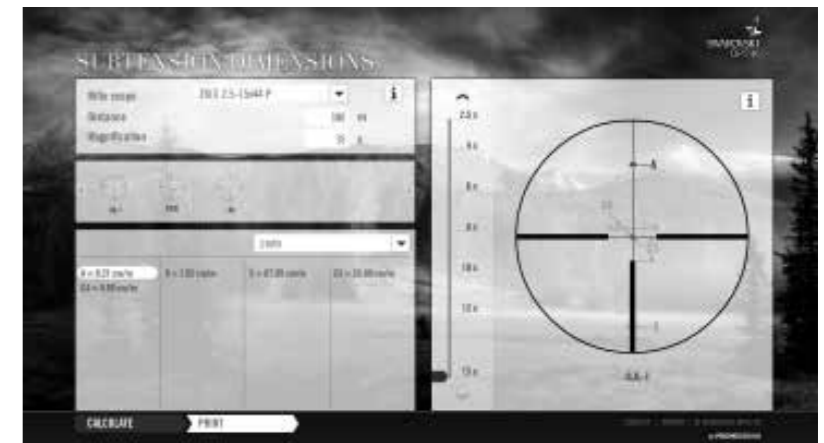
SUBTENSION DIMENSIONS

SWAROVSKI OPTIK

Rifle scope Z6i 2.5-15x44 P
Distance 100 m
Magnification 15 x

i

4A-I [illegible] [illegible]

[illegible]

A = 0.23 cm/m
AA = 0.08 cm/m
B = 2.53 cm/m
C = 47.48 cm/m
D = 23.88 cm/m

i

2.5 x
4 x
6 x
8 x
10 x
12 x
15 x

A
B
C
D

4A-I

CALCULATE
PRINT
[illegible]